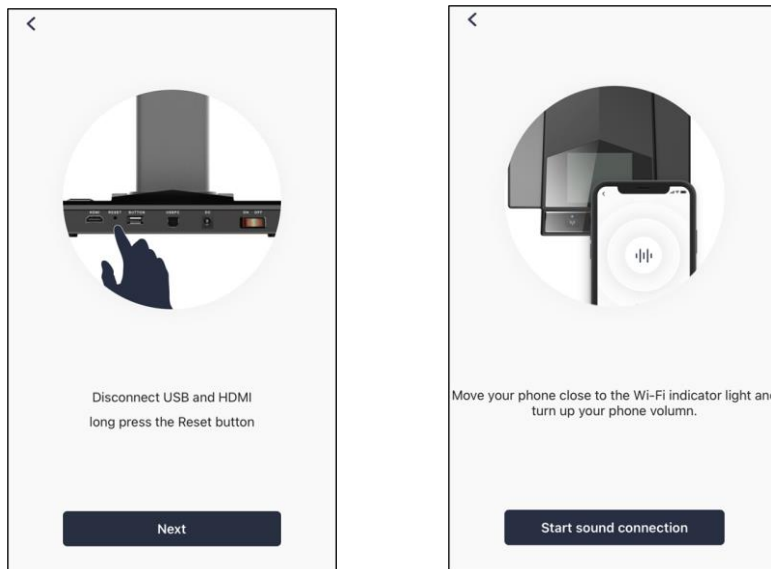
<

HDMI RESET BUTTON USB5V DC ON OFF

Disconnect USB and HDMI long press the Reset button

Next

<

Move your phone close to the Wi-Fi indicator light an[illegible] turn up your phone volumn.

Start sound connection